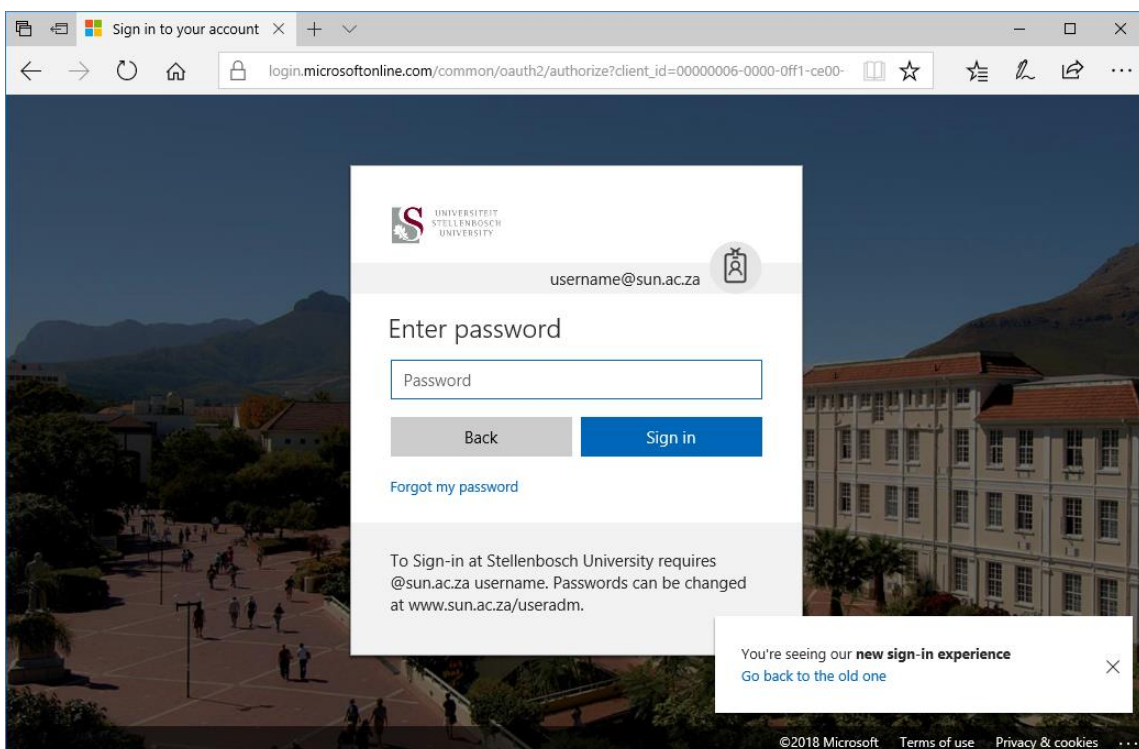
Sign in to your account

login.microsoftonline.com/common/oauth2/authorize?client_id=00000006-0000-0ff1-ce00-

UNIVERSITEIT
STELLENBOSCH
UNIVERSITY

username@sun.ac.za

Enter password

Password

Back

Sign in

Forgot my password

To Sign-in at Stellenbosch University requires @sun.ac.za username. Passwords can be changed at www.sun.ac.za/useradm.

You're seeing our **new sign-in experience**

Go back to the old one

©2018 Microsoft Terms of use Privacy & cookies ...